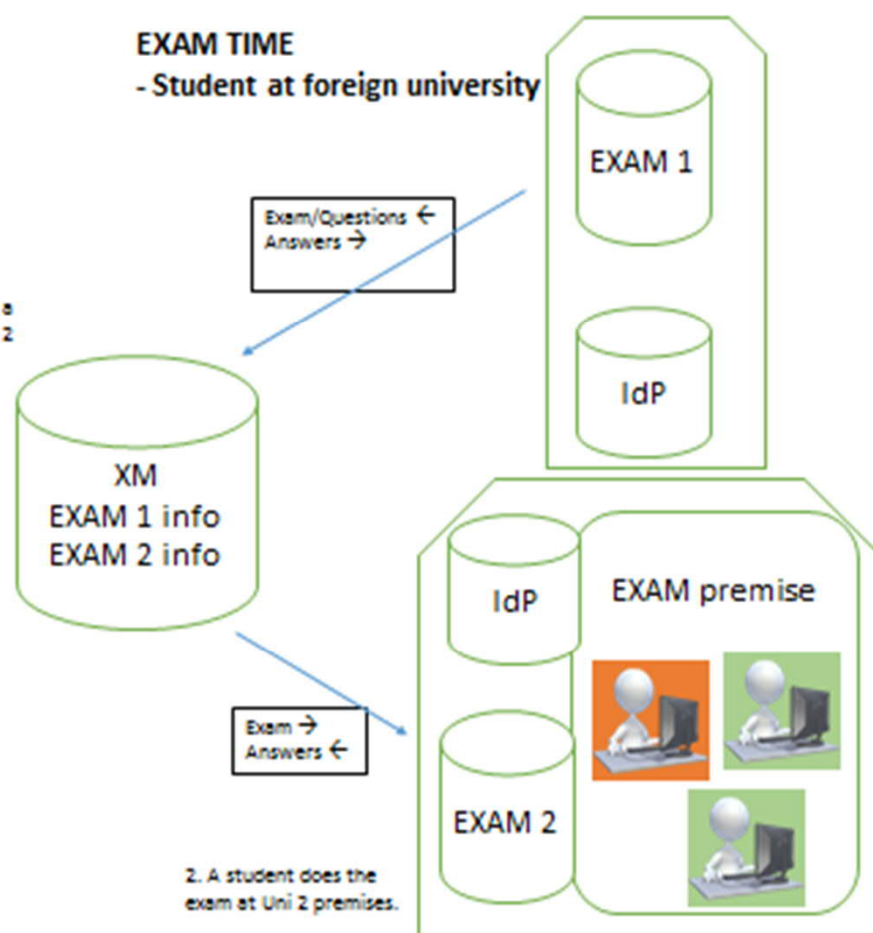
EXAM TIME
- Student at foreign university

EXAM 1

IdP

Exam/Questions ←
Answers →

8
2

XM
EXAM 1 info
EXAM 2 info

IdP

EXAM premise

Exam →
Answers ←

EXAM 2

2. A student does the exam at Uni 2 premises.